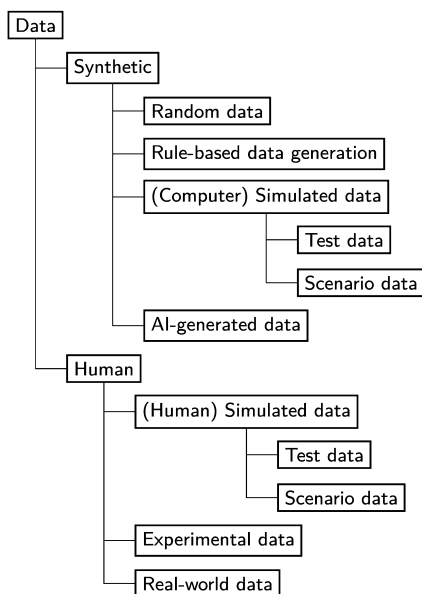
Data
Synthetic
Random data
Rule-based data generation
(Computer) Simulated data
Test data
Scenario data
AI-generated data
Human
(Human) Simulated data
Test data
Scenario data
Experimental data
Real-world data